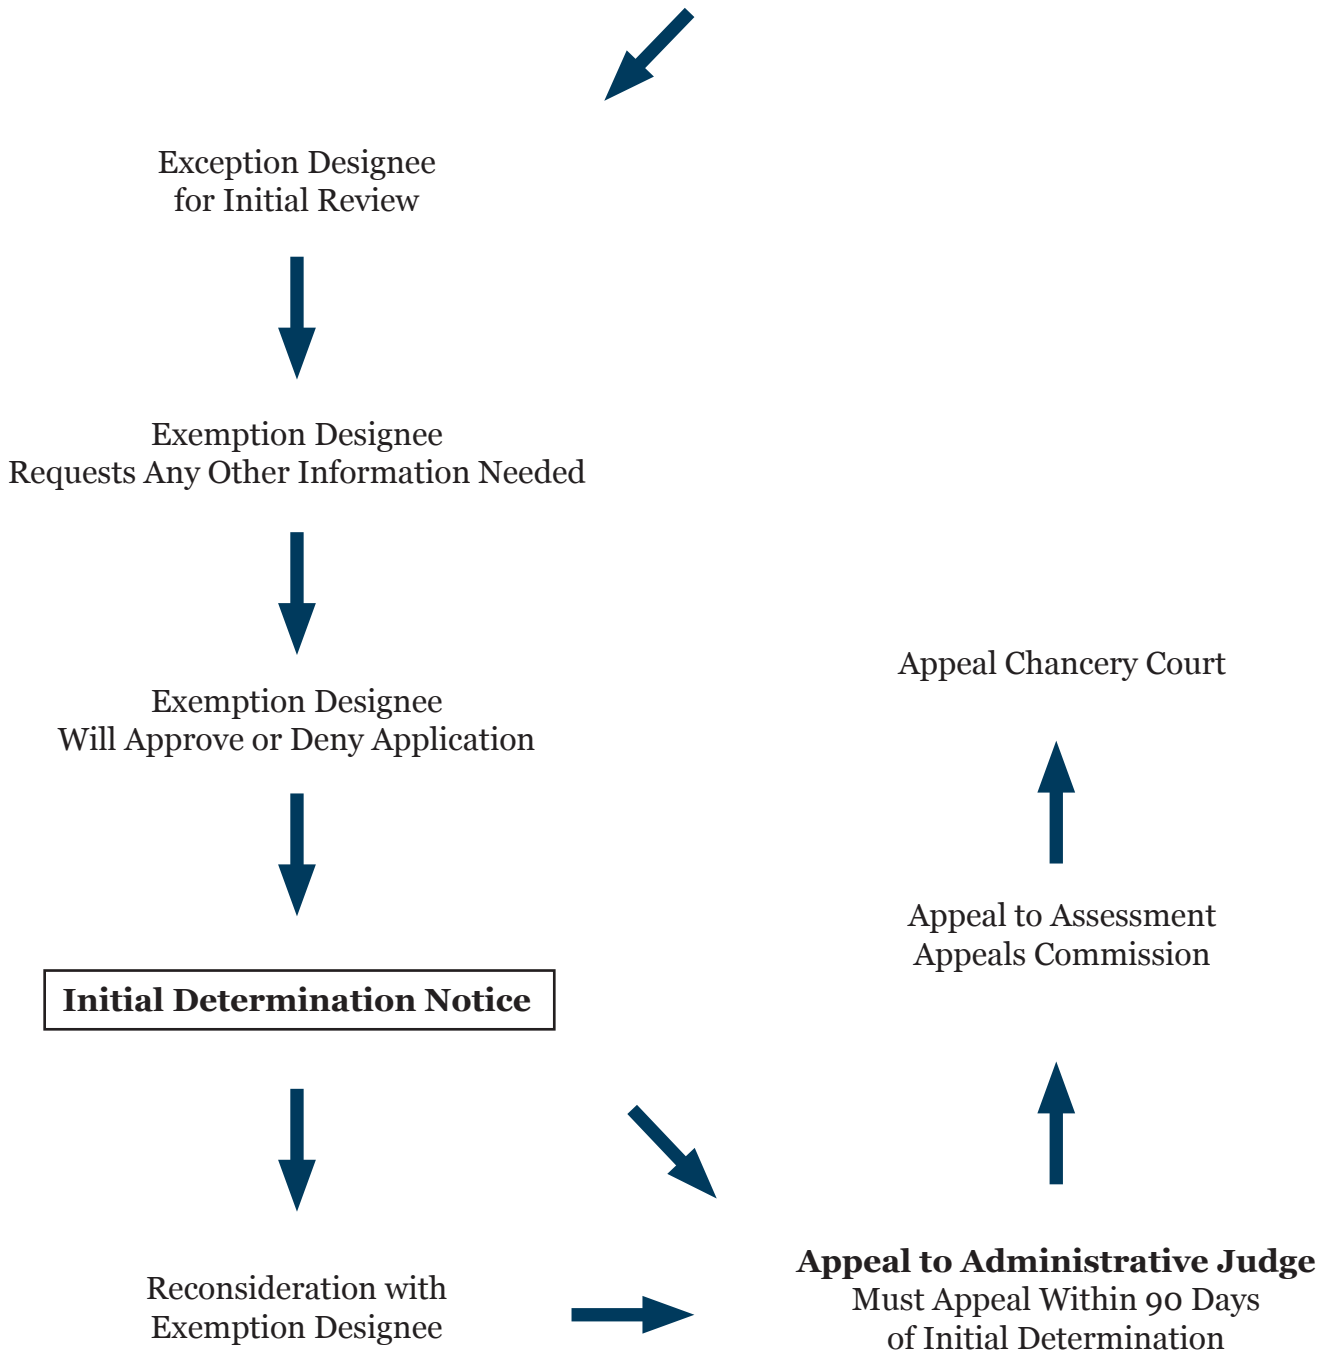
Exception Designee for Initial Review

Exemption Designee Requests Any Other Information Needed

Exemption Designee Will Approve or Deny Application

Initial Determination Notice

Reconsideration with Exemption Designee

Appeal Chancery Court

Appeal to Assessment Appeals Commission

**Appeal to Administrative Judge**
Must Appeal Within 90 Days of Initial Determination